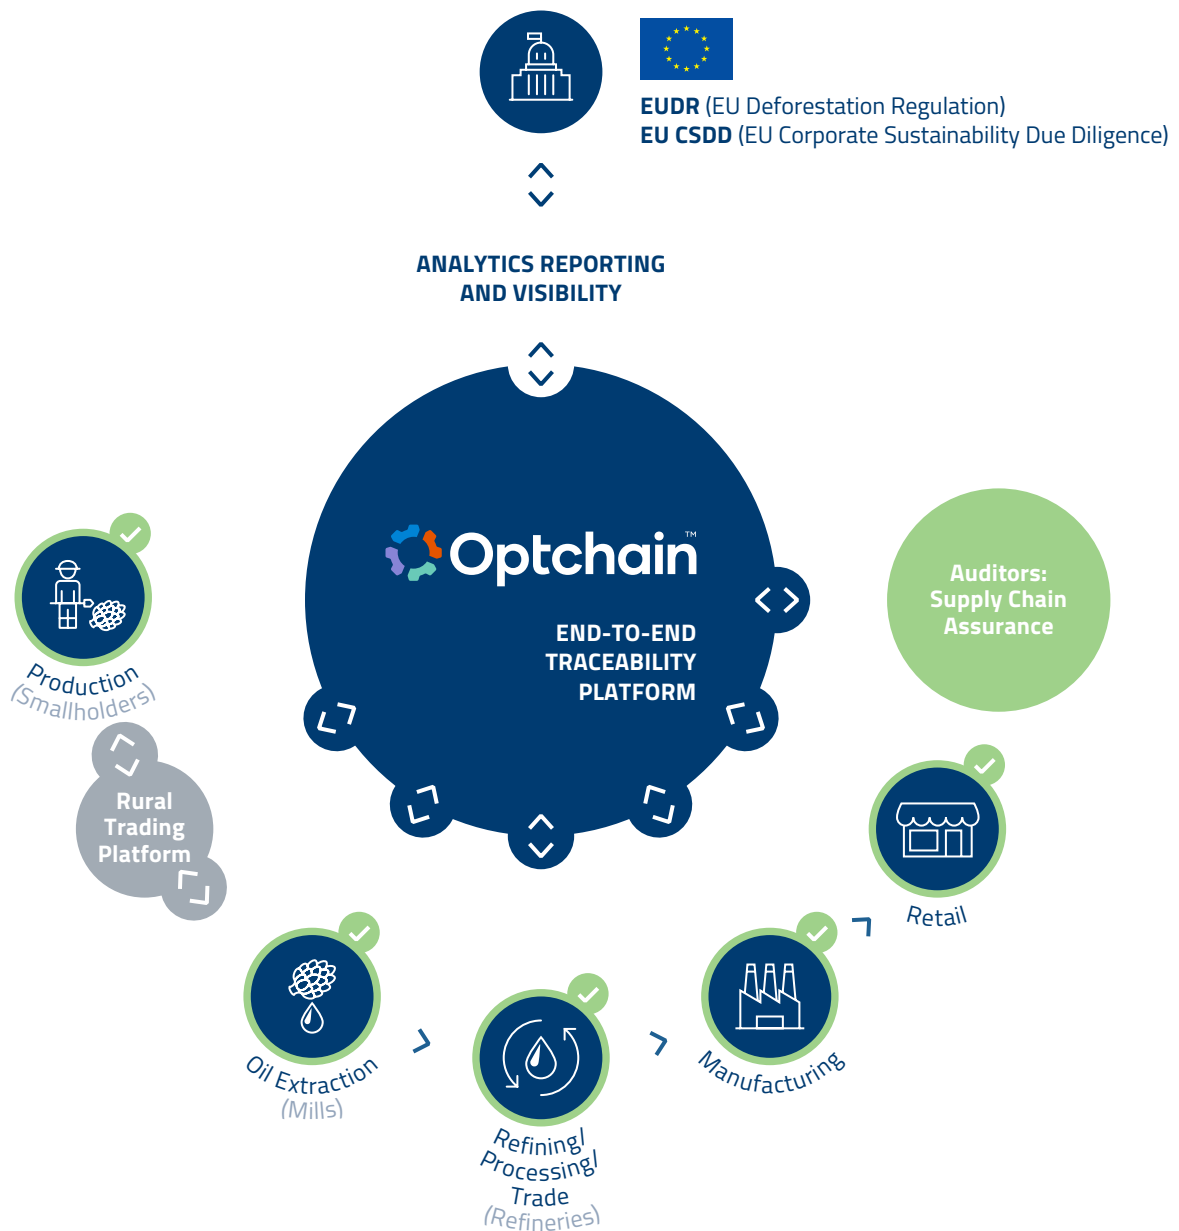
EUDR (EU Deforestation Regulation)
EU CSDD (EU Corporate Sustainability Due Diligence)

ANALYTICS REPORTING AND VISIBILITY

Optchain™

END-TO-END TRACEABILITY PLATFORM

Auditors: Supply Chain Assurance

Production (Smallholders)

Rural Trading Platform

Retail

Oil Extraction (Mills)

Refining/ Processing/ Trade (Refineries)

Manufacturing